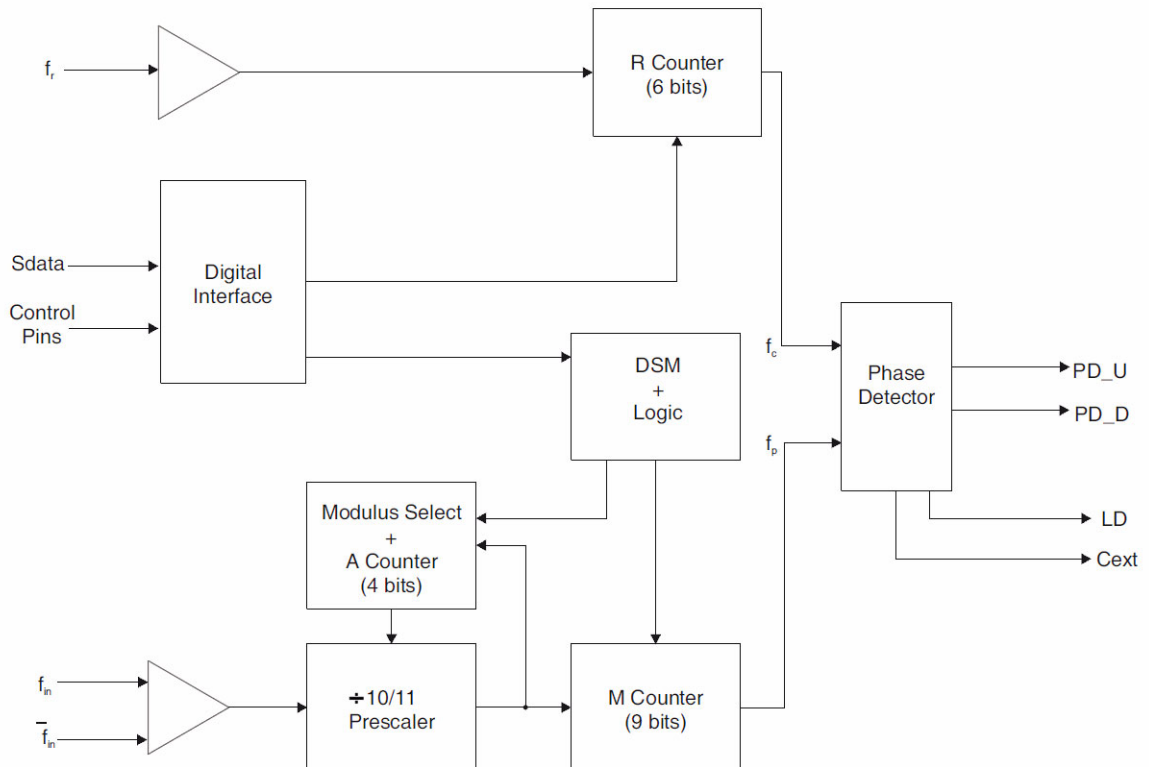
$f_r$

R Counter
(6 bits)

Sdata

Control Pins

Digital Interface

DSM
+
Logic

$f_c$

$f_p$

Phase Detector

PD_U

PD_D

LD

Cext

Modulus Select
+
A Counter
(4 bits)

$f_{in}$

$\overline{f_{in}}$

÷10/11
Prescaler

M Counter
(9 bits)